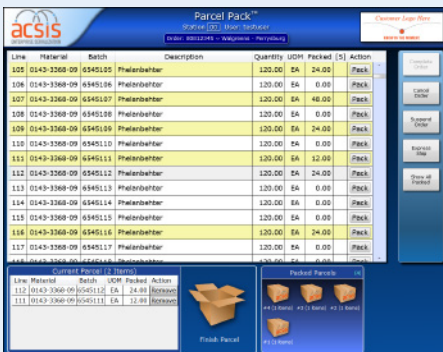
acsis
BUSINESS SIMPLIFIED

Parcel Pack™
Station: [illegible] User: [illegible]
Order: 80012345 - Walgreens - Perrysburg

Customer Logo Here
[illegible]

| Line | Material | Batch | Description | Quantity | UOM | Packed | [5] | Action |
|---|---|---|---|---|---|---|---|---|
| 105 | 0143-3368-09 | 6545105 | Phalenbehter | 120.00 | EA | 24.00 | | Pack |
| 106 | 0143-3368-09 | 6545106 | Phalenbehter | 120.00 | EA | 0.00 | | Pack |
| 107 | 0143-3368-09 | 6545107 | Phalenbehter | 120.00 | EA | 48.00 | | Pack |
| 108 | 0143-3368-09 | 6545108 | Phalenbehter | 120.00 | EA | 0.00 | | Pack |
| 109 | 0143-3368-09 | 6545109 | Phalenbehter | 120.00 | EA | 24.00 | | Pack |
| 110 | 0143-3368-09 | 6545110 | Phalenbehter | 120.00 | EA | 0.00 | | Pack |
| 111 | 0143-3368-09 | 6545111 | Phalenbehter | 120.00 | EA | 12.00 | | Pack |
| 112 | 0143-3368-09 | 6545112 | Phalenbehter | 120.00 | EA | 24.00 | | Pack |
| 113 | 0143-3368-09 | 6545113 | Phalenbehter | 120.00 | EA | 0.00 | | Pack |
| 114 | 0143-3368-09 | 6545114 | Phalenbehter | 120.00 | EA | 0.00 | | Pack |
| 115 | 0143-3368-09 | 6545115 | Phalenbehter | 120.00 | EA | 0.00 | | Pack |
| 116 | 0143-3368-09 | 6545116 | Phalenbehter | 120.00 | EA | 24.00 | | Pack |
| 117 | 0143-3368-09 | 6545117 | Phalenbehter | 120.00 | EA | 0.00 | | Pack |
| 118 | 0143-3368-09 | 6545118 | Phalenbehter | 120.00 | EA | 0.00 | | Pack |

Complete Order
Cancel Order
Suspend Order
Express Ship
Show all Packed

Current Parcel (2 Items)

| Line | Material | Batch | UOM | Packed | Action |
|---|---|---|---|---|---|
| 112 | 0143-3368-09 | 6545112 | EA | 24.00 | Remove |
| 111 | 0143-3368-09 | 6545111 | EA | 12.00 | Remove |

Finish Parcel

Packed Parcels
#4 (1 Items) #3 (1 Items) #2 (1 Items)
#1 (1 Items)